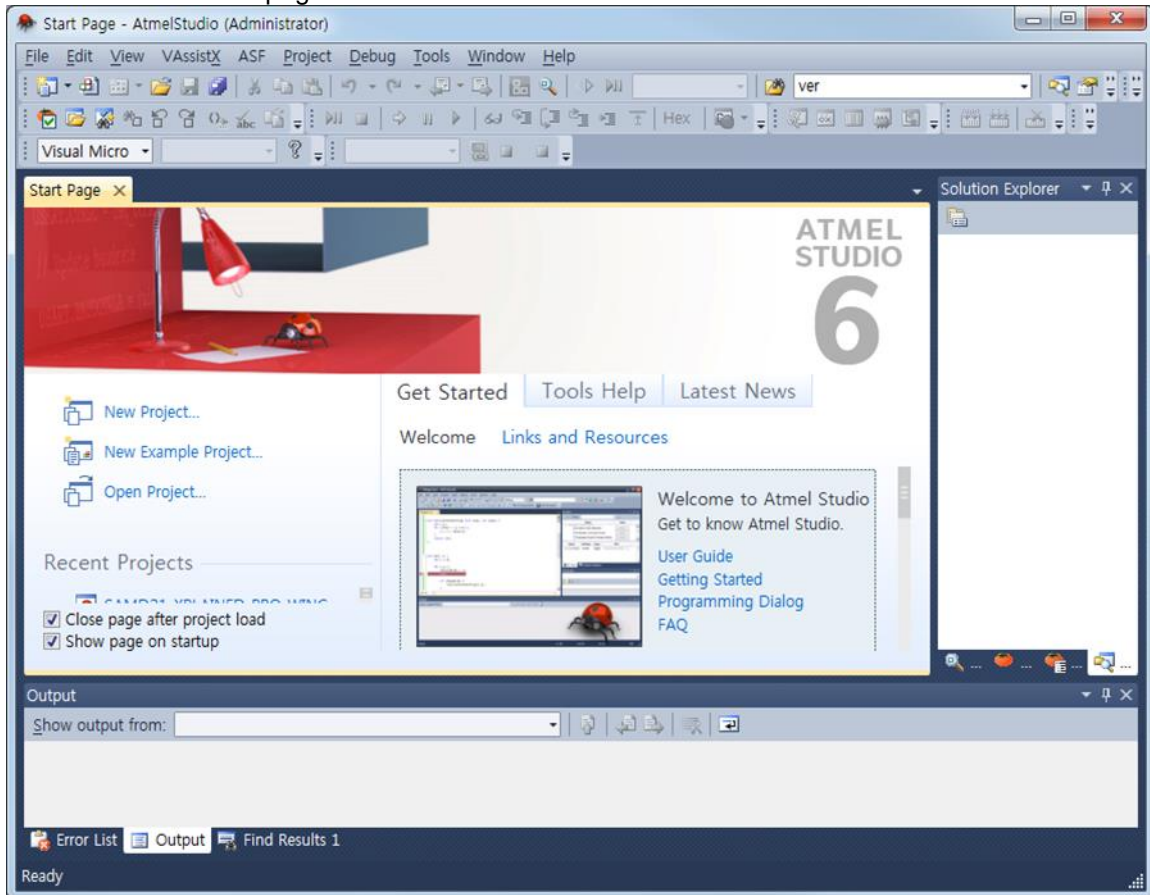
Start Page - AtmelStudio (Administrator)

File Edit View VAssistX ASF Project Debug Tools Window Help

ver

Hex

Visual Micro

Start Page ×

Solution Explorer

ATMEL STUDIO 6

New Project...

New Example Project...

Open Project...

Recent Projects

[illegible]

Close page after project load

Show page on startup

Get Started Tools Help Latest News

Welcome Links and Resources

Welcome to Atmel Studio
Get to know Atmel Studio.

User Guide
Getting Started
Programming Dialog
FAQ

Output

Show output from:

Error List Output Find Results 1

Ready